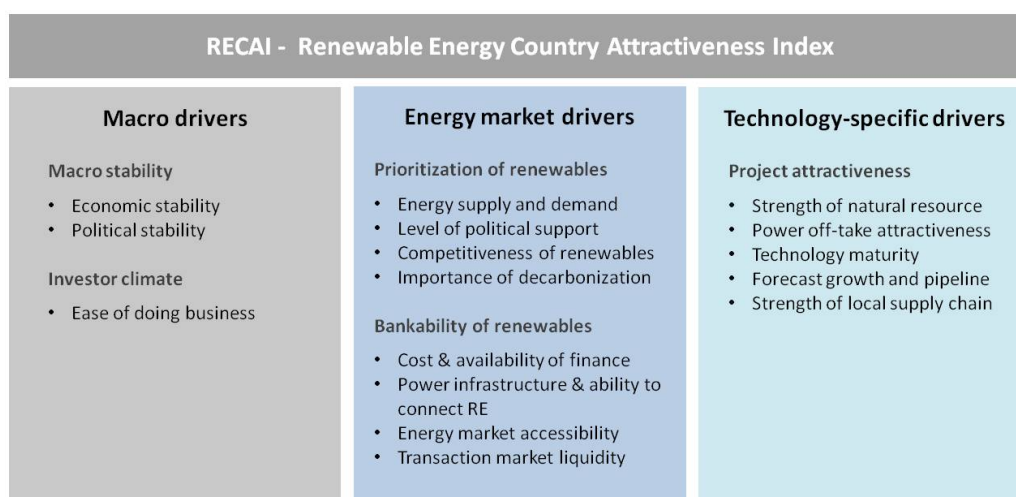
RECAI - Renewable Energy Country Attractiveness Index

Macro drivers

Macro stability

- Economic stability
- Political stability

Investor climate

- Ease of doing business

Energy market drivers

Prioritization of renewables

- Energy supply and demand
- Level of political support
- Competitiveness of renewables
- Importance of decarbonization

Bankability of renewables

- Cost & availability of finance
- Power infrastructure & ability to connect RE
- Energy market accessibility
- Transaction market liquidity

Technology-specific drivers

Project attractiveness

- Strength of natural resource
- Power off-take attractiveness
- Technology maturity
- Forecast growth and pipeline
- Strength of local supply chain